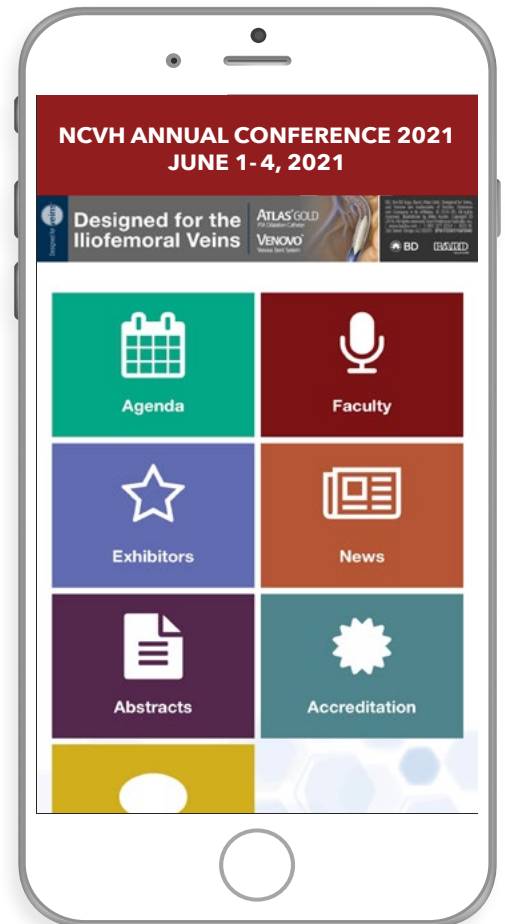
NCVH ANNUAL CONFERENCE 2021
JUNE 1- 4, 2021

Designed for the Iliofemoral Veins

ATLAS GOLD
PTA Dilatation Catheter

VENOVO
Venous Stent System

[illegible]

BD BARD

Agenda

Faculty

Exhibitors

News

Abstracts

Accreditation